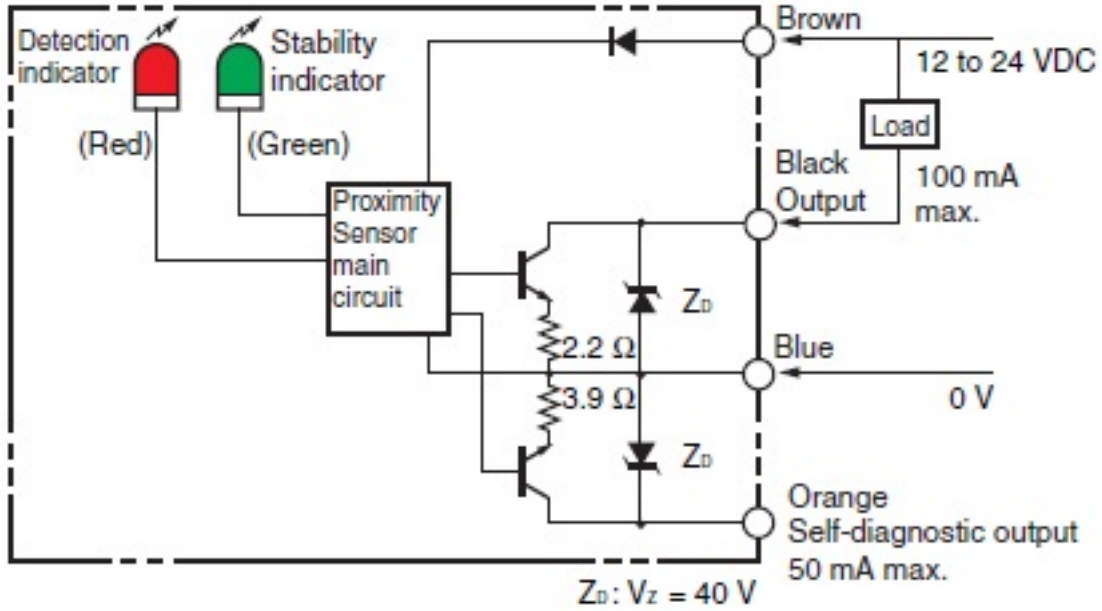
Detection indicator

Stability indicator

(Red)

(Green)

Brown

12 to 24 VDC

Load

Black Output

100 mA max.

Proximity Sensor main circuit

$Z_D$

2.2 Ω

Blue

0 V

3.9 Ω

$Z_D$

Orange Self-diagnostic output 50 mA max.

$Z_D$: $V_Z$ = 40 V